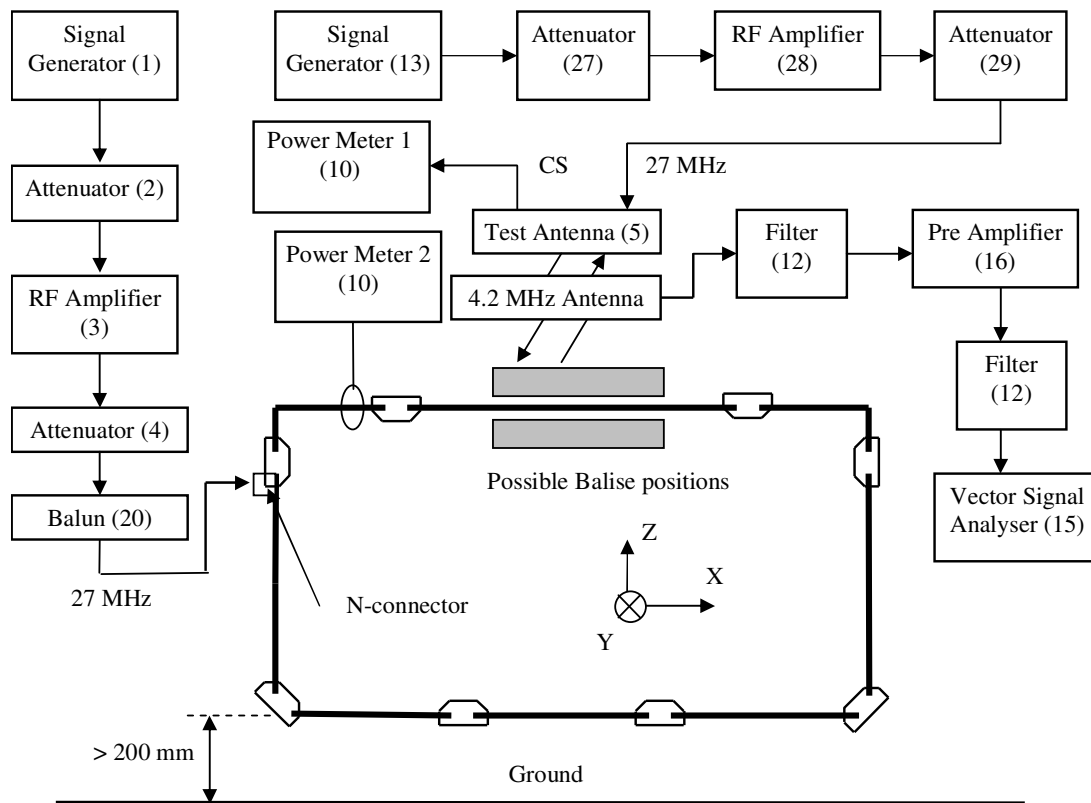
Signal Generator (1)

Attenuator (2)

RF Amplifier (3)

Attenuator (4)

Balun (20)

27 MHz

Signal Generator (13)

Attenuator (27)

RF Amplifier (28)

Attenuator (29)

Power Meter 1 (10)

CS

27 MHz

Test Antenna (5)

Power Meter 2 (10)

4.2 MHz Antenna

Filter (12)

Pre Amplifier (16)

Filter (12)

Vector Signal Analyser (15)

Possible Balise positions

Z

X

Y

N-connector

> 200 mm

Ground